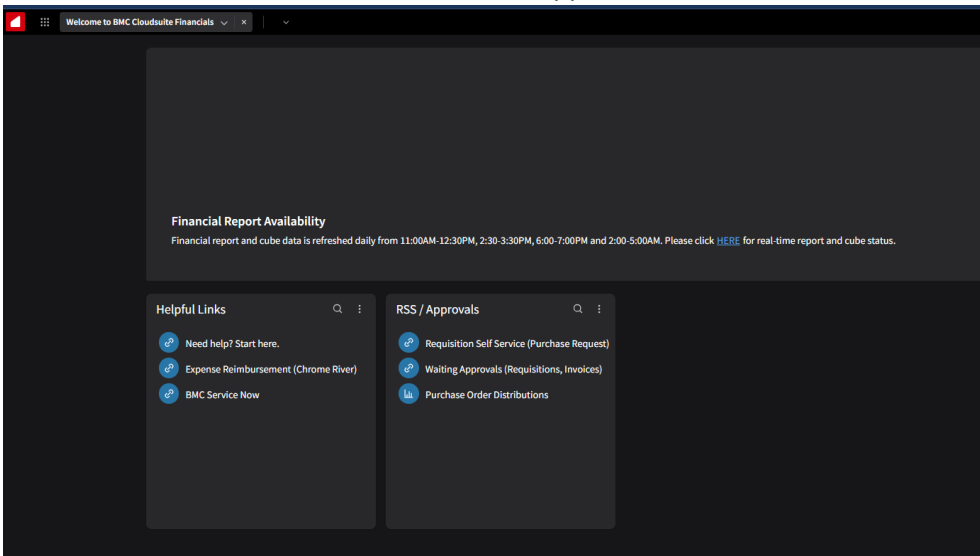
Welcome to BMC Cloudsuite Financials

Financial Report Availability

Financial report and cube data is refreshed daily from 11:00AM-12:30PM, 2:30-3:30PM, 6:00-7:00PM and 2:00-5:00AM. Please click HERE for real-time report and cube status.

Helpful Links

Need help? Start here.

Expense Reimbursement (Chrome River)

BMC Service Now

RSS / Approvals

Requisition Self Service (Purchase Request)

Waiting Approvals (Requisitions, Invoices)

Purchase Order Distributions